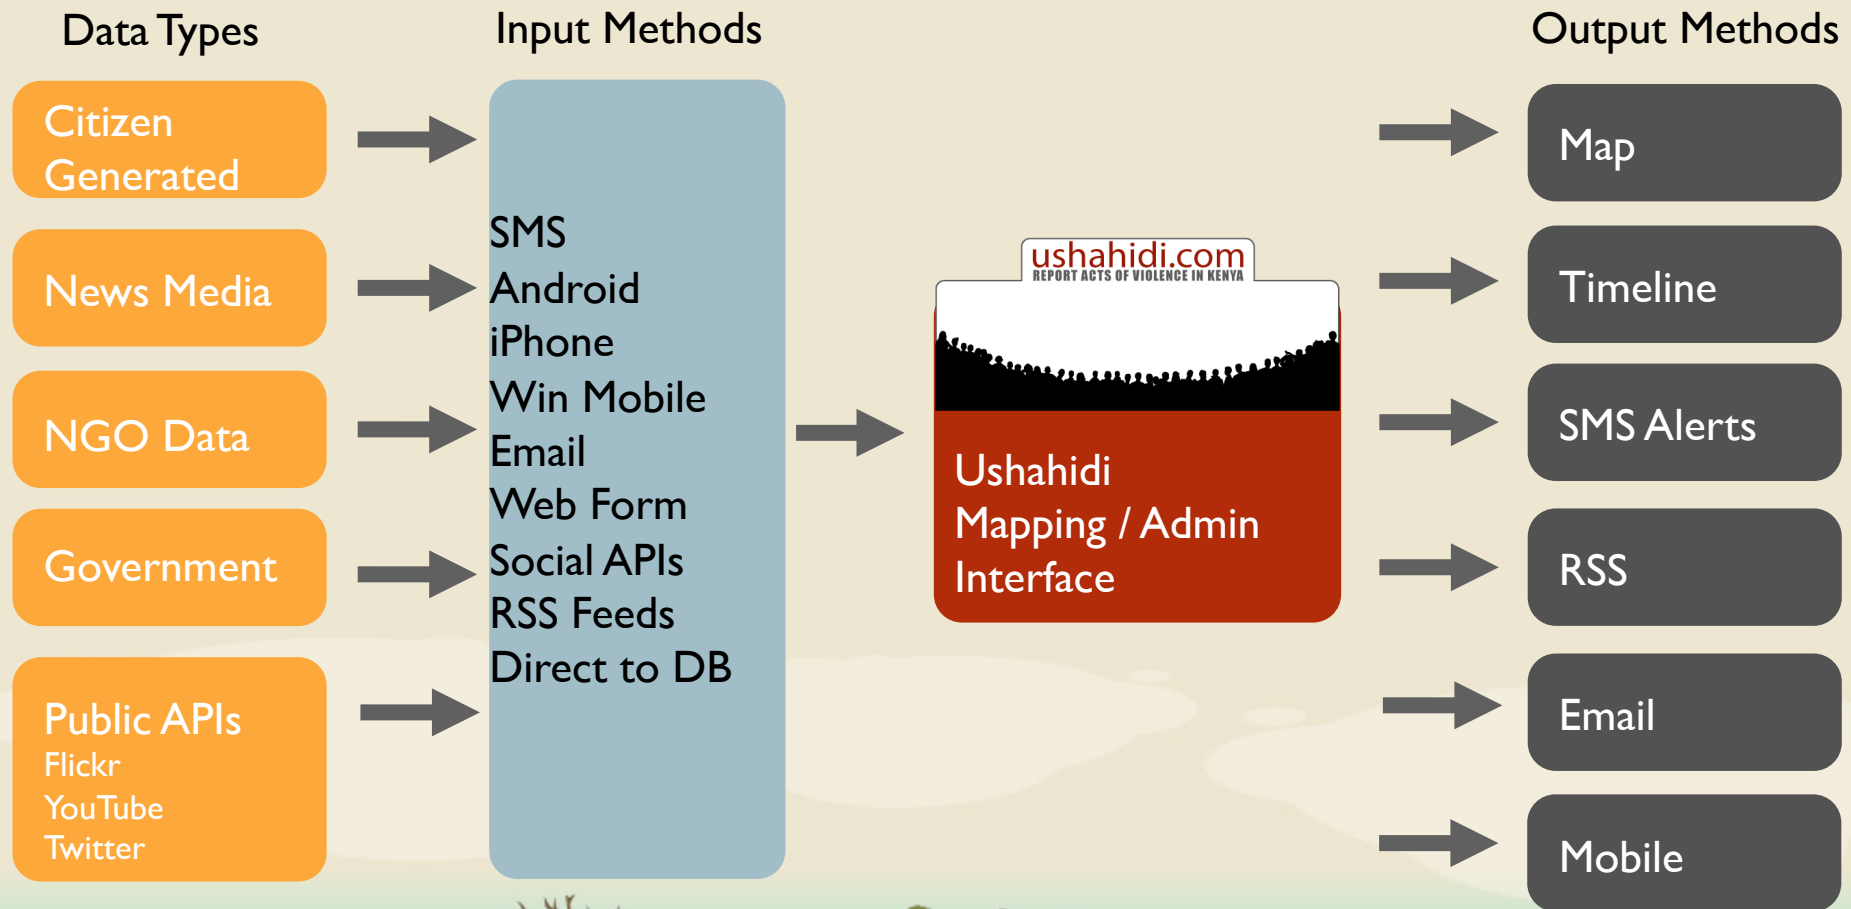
Data Types

Input Methods

Output Methods

Citizen Generated

News Media

NGO Data

Government

Public APIs
Flickr
YouTube
Twitter

SMS
Android
iPhone
Win Mobile
Email
Web Form
Social APIs
RSS Feeds
Direct to DB

ushahidi.com
REPORT ACTS OF VIOLENCE IN KENYA

Ushahidi Mapping / Admin Interface

Map

Timeline

SMS Alerts

RSS

Email

Mobile